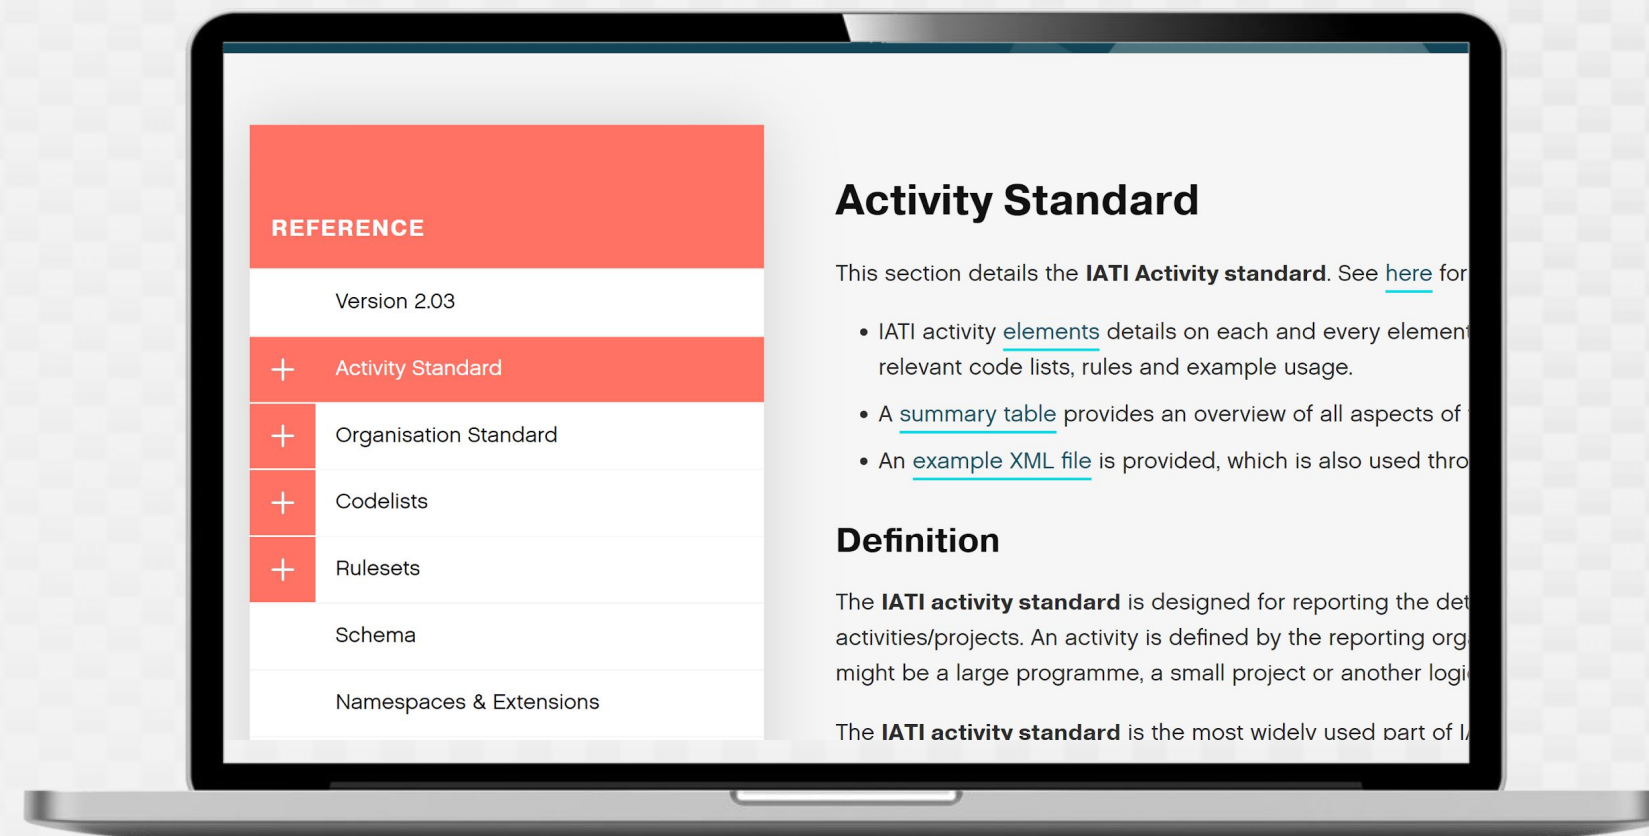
REFERENCE

Version 2.03

+ Activity Standard

+ Organisation Standard

+ Codelists

+ Rulesets

Schema

Namespaces & Extensions

Activity Standard

This section details the **IATI Activity standard**. See here for

- IATI activity elements details on each and every element relevant code lists, rules and example usage.
- A summary table provides an overview of all aspects of
- An example XML file is provided, which is also used thro

Definition

The **IATI activity standard** is designed for reporting the det activities/projects. An activity is defined by the reporting org might be a large programme, a small project or another logi

The **IATI activity standard** is the most widely used part of I